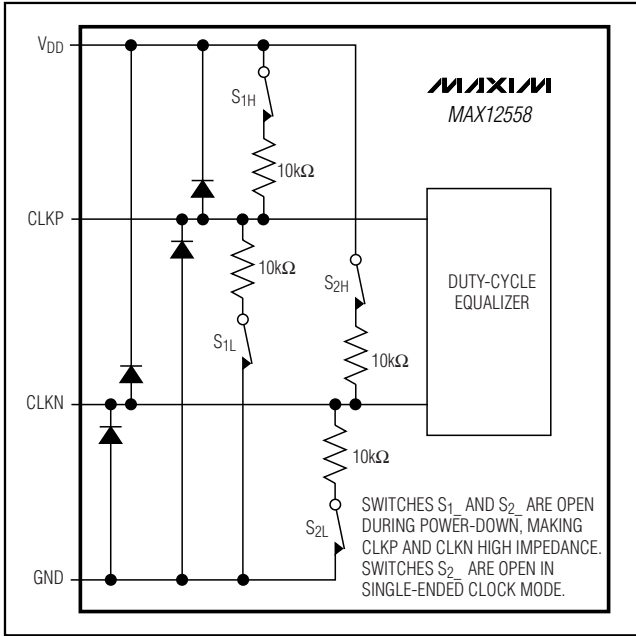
$V_{DD}$

MAXIM
MAX12558

$S_{1H}$

10kΩ

CLKP

10kΩ

$S_{2H}$

DUTY-CYCLE EQUALIZER

$S_{1L}$

10kΩ

CLKN

10kΩ

$S_{2L}$

SWITCHES $S_{1}$_ AND $S_{2}$_ ARE OPEN DURING POWER-DOWN, MAKING CLKP AND CLKN HIGH IMPEDANCE. SWITCHES $S_{2}$_ ARE OPEN IN SINGLE-ENDED CLOCK MODE.

GND